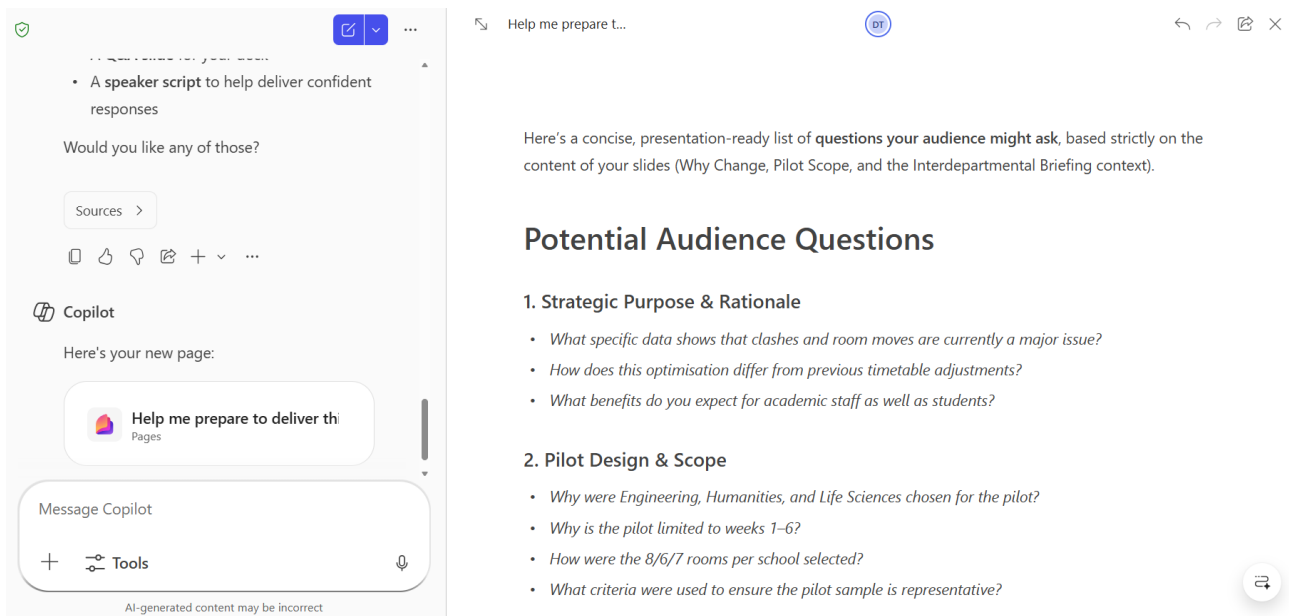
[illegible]

- A **speaker script** to help deliver confident responses

Would you like any of those?

Sources >

Copilot

Here's your new page:

Help me prepare to deliver thi
Pages

Message Copilot

+ Tools

AI-generated content may be incorrect

Help me prepare t...

DT

Here's a concise, presentation-ready list of **questions your audience might ask**, based strictly on the content of your slides (Why Change, Pilot Scope, and the Interdepartmental Briefing context).

# Potential Audience Questions

## 1. Strategic Purpose & Rationale

- *What specific data shows that clashes and room moves are currently a major issue?*
- *How does this optimisation differ from previous timetable adjustments?*
- *What benefits do you expect for academic staff as well as students?*

## 2. Pilot Design & Scope

- *Why were Engineering, Humanities, and Life Sciences chosen for the pilot?*
- *Why is the pilot limited to weeks 1–6?*
- *How were the 8/6/7 rooms per school selected?*
- *What criteria were used to ensure the pilot sample is representative?*